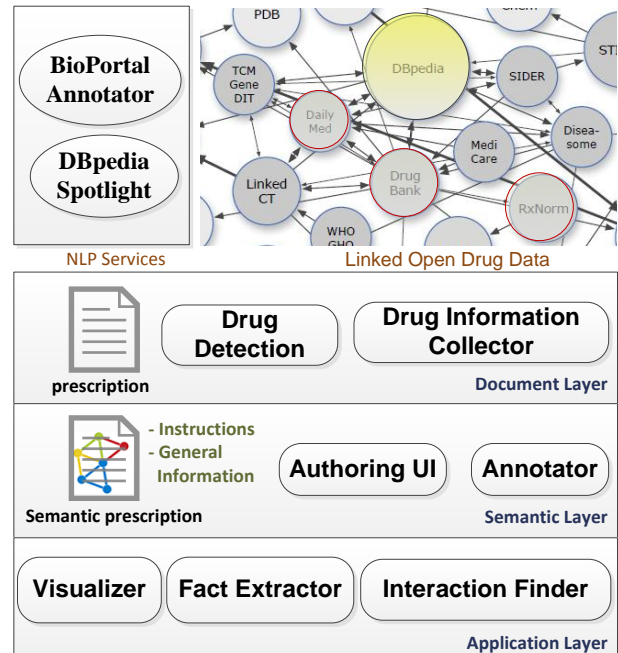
BioPortal Annotator

DBpedia Spotlight

PDB

Chem

TCM Gene DIT

DBpedia

STI

Daily Med

SIDER

Disea-some

Linked CT

Drug Bank

Medi Care

RxNorm

WHO GHO

NLP Services

Linked Open Drug Data

prescription

Drug Detection

Drug Information Collector

Document Layer

- Instructions
- General Information

Semantic prescription

Authoring UI

Annotator

Semantic Layer

Visualizer

Fact Extractor

Interaction Finder

Application Layer